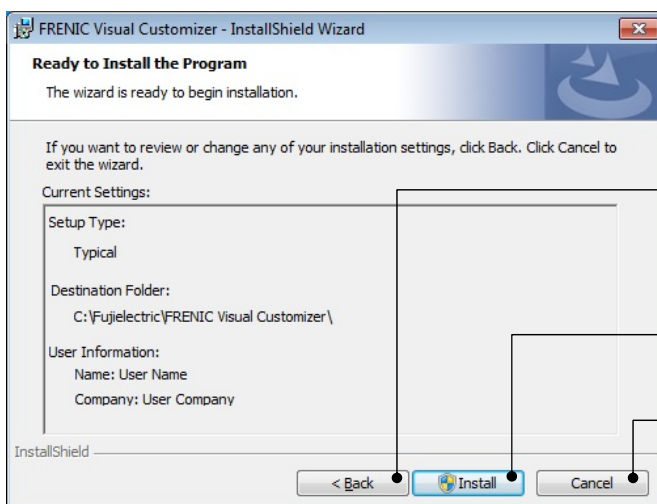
FRENIC Visual Customizer - InstallShield Wizard

Ready to Install the Program

The wizard is ready to begin installation.

If you want to review or change any of your installation settings, click Back. Click Cancel to exit the wizard.

Current Settings:

Setup Type:

Typical

Destination Folder:

C:\Fujielectric\FRENIC Visual Customizer\

User Information:

Name: User Name

Company: User Company

InstallShield

< Back

Install

Cancel